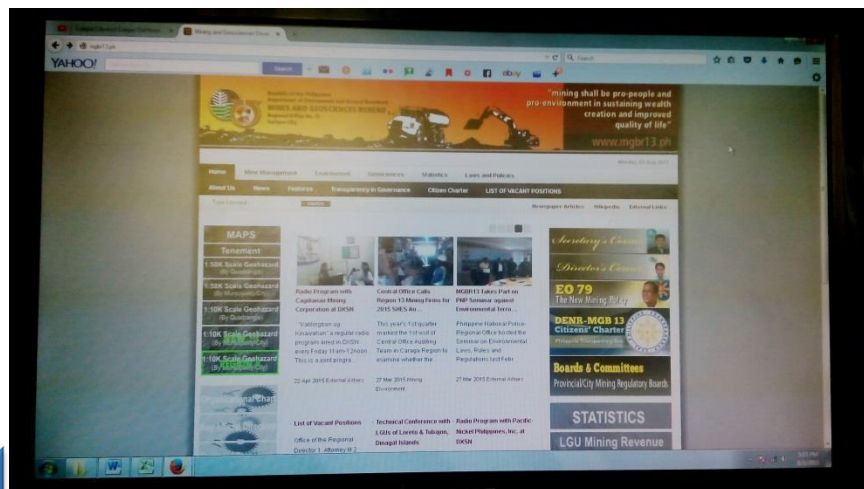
YAHOO!

Search

Republic of the Philippines
Department of Environment and Natural Resources
MINES AND GEOSCIENCES BUREAU

"mining shall be pro-people and pro-environment in sustaining wealth creation and improved quality of life"

www.mgbr13.ph

Home | Mine Management | Environment | Geosciences | Statistics | Laws and Policies

About Us | News | Features | Transparency in Governance | Citizen Charter | LIST OF VACANT POSITIONS

Newspaper Articles | Wikipedia | External Links

MAPS

Tenement

1:50K Scale Geohazard

1:50K Scale Geohazard

1:10K Scale Geohazard

1:10K Scale Geohazard

1:10K Scale Geohazard

Radio Program with Cagdianao Mining Corporation at DXSN

"Kalibutan ug Kinaiyahan" a regular radio program aired in DXSN every Friday 11am-12noon. This is a joint progra...

22 Apr 2015 External Affairs

Central Office Calls Region 13 Mining Firms for 2015 SHES Au...

This year's 1st quarter marked the 1st visit of Central Office Auditing Team in Caraga Region to examine whether the...

27 Mar 2015 Mining Environment

MGBR13 Takes Part on PNP Seminar against Environmental Laws...

Philippine National Police Regional Office hosted the Seminar on Environmental Laws, Rules and Regulations last Febr...

27 Mar 2015 External Affairs

Secretary's Corner

Director's Corner

EO 79 The New Mining Policy

DENR-MGB 13 Citizens' Charter

Boards & Committees
Provincial/City Mining Regulatory Boards

STATISTICS

LGU Mining Revenue

List of Vacant Positions

Office of the Regional Director 1. Attorney III 2.

Technical Conference with LGUs of Loreto & Tubajon, Dinagat Islands

Radio Program with Pacific Nickel Philippines, Inc. at DXSN